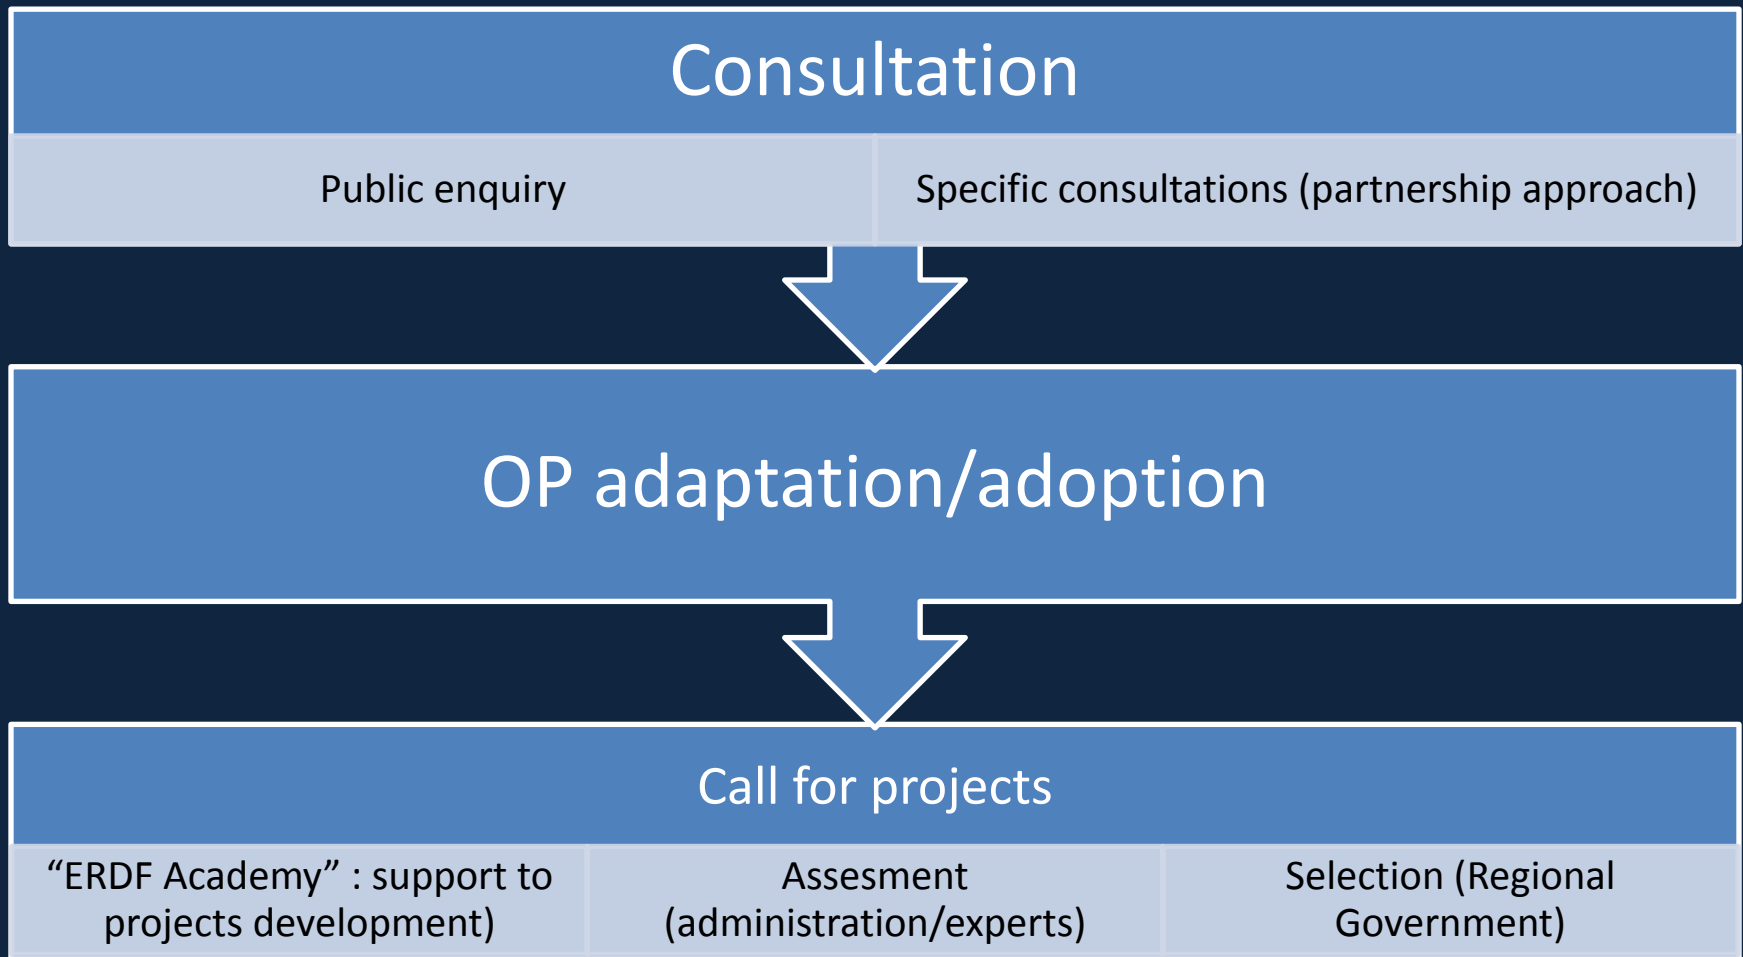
Consultation

Public enquiry

Specific consultations (partnership approach)

OP adaptation/adoption

Call for projects

“ERDF Academy” : support to projects development)

Assesment (administration/experts)

Selection (Regional Government)